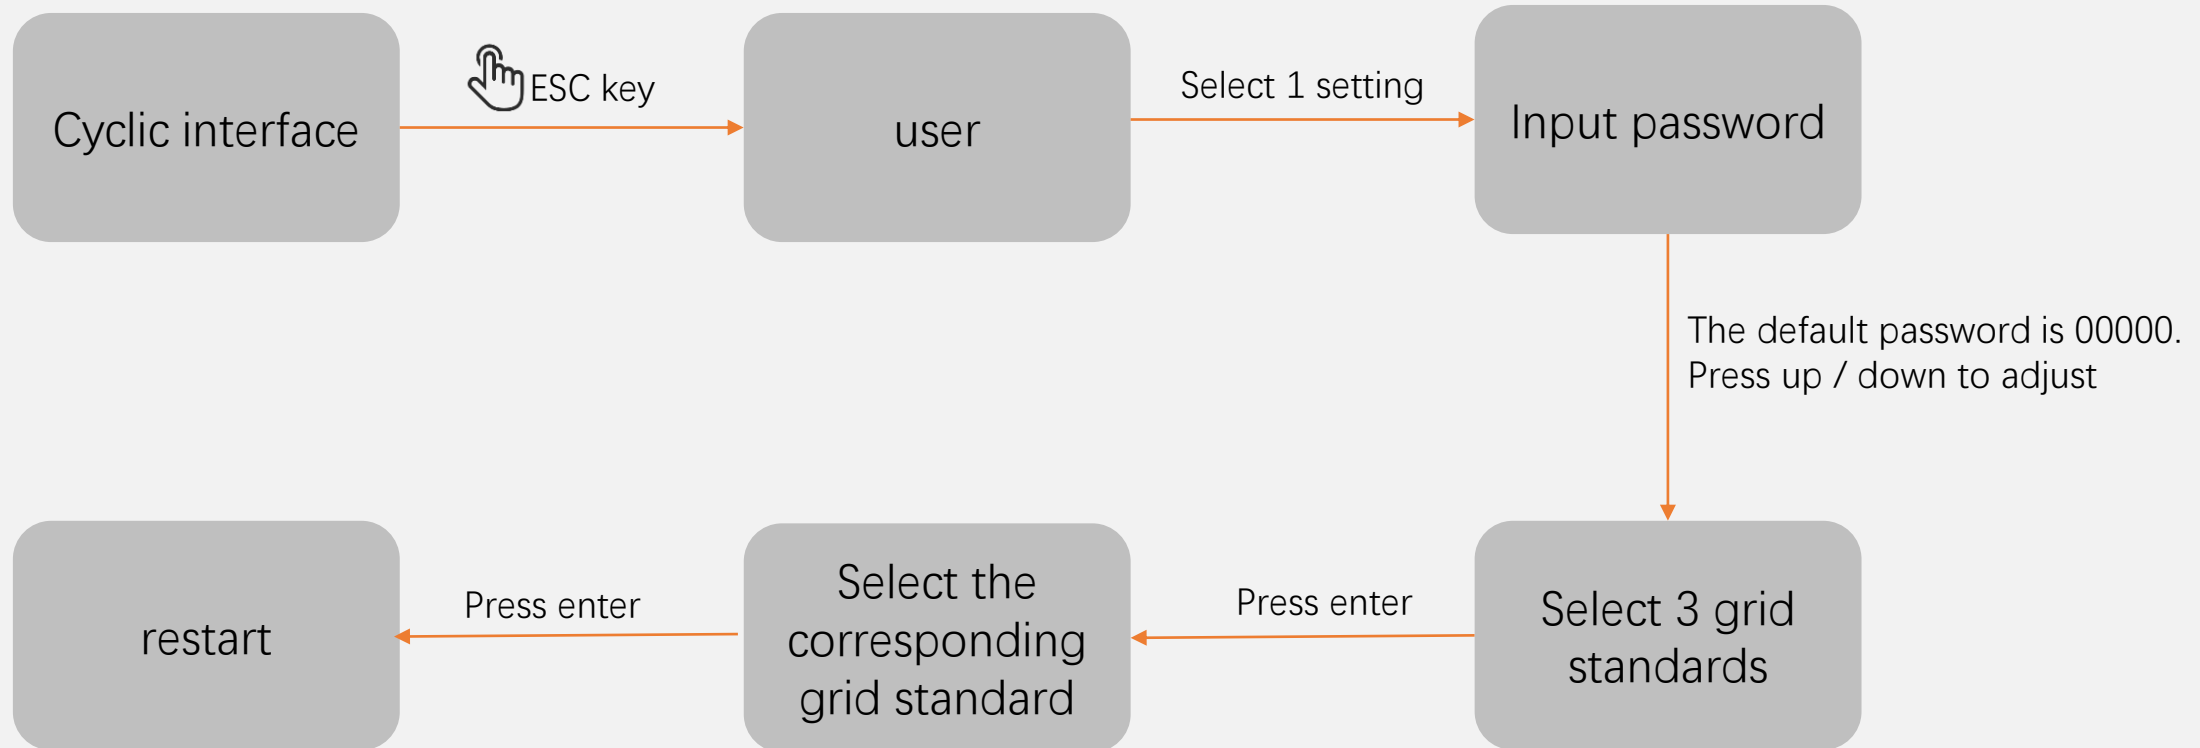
Cyclic interface

ESC key

user

Select 1 setting

Input password

The default password is 00000.
Press up / down to adjust

Select 3 grid standards

Press enter

Select the corresponding grid standard

Press enter

restart